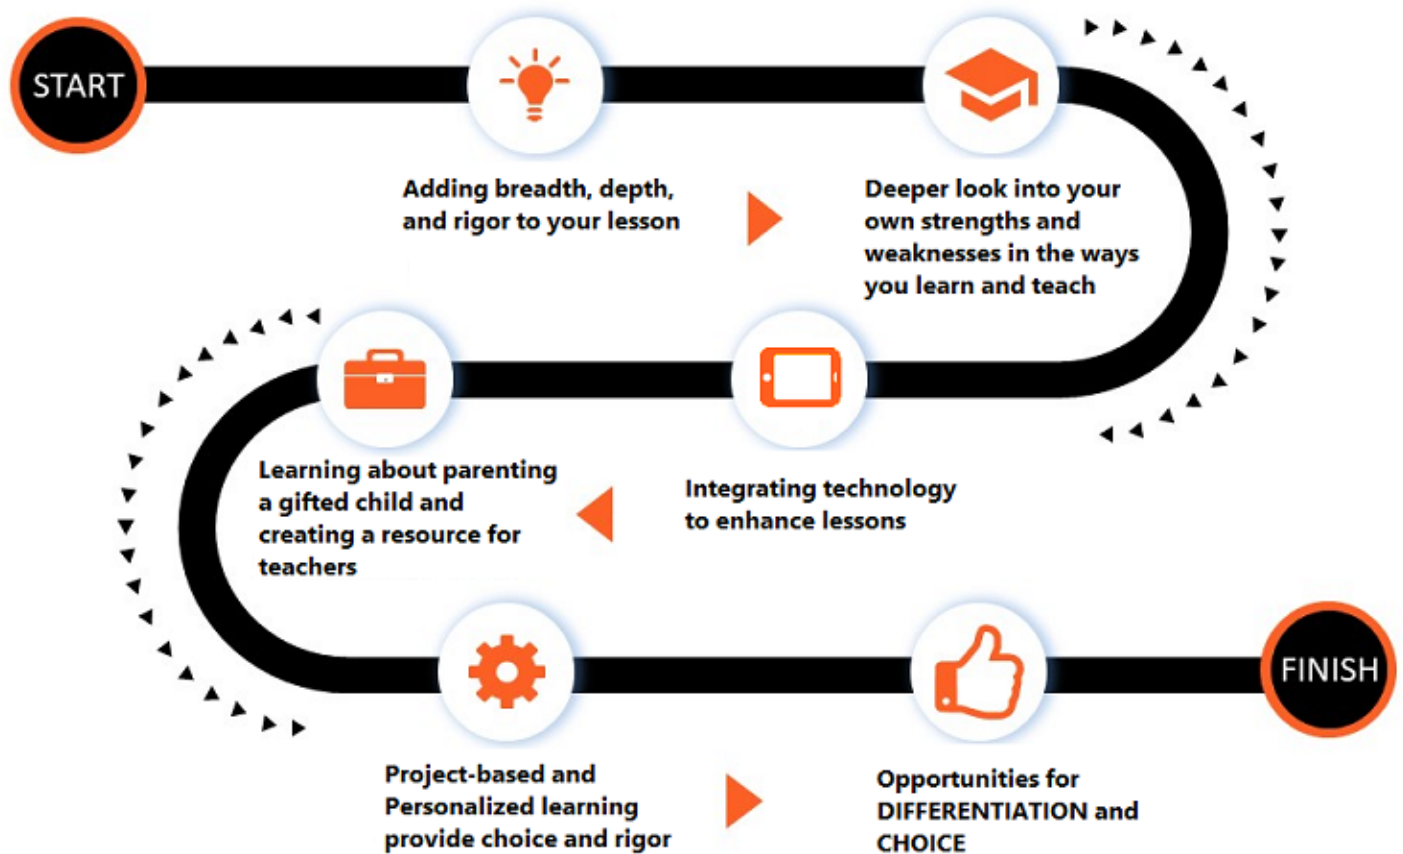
START

Adding breadth, depth, and rigor to your lesson

Deeper look into your own strengths and weaknesses in the ways you learn and teach

Integrating technology to enhance lessons

Learning about parenting a gifted child and creating a resource for teachers

Project-based and Personalized learning provide choice and rigor

Opportunities for DIFFERENTIATION and CHOICE

FINISH